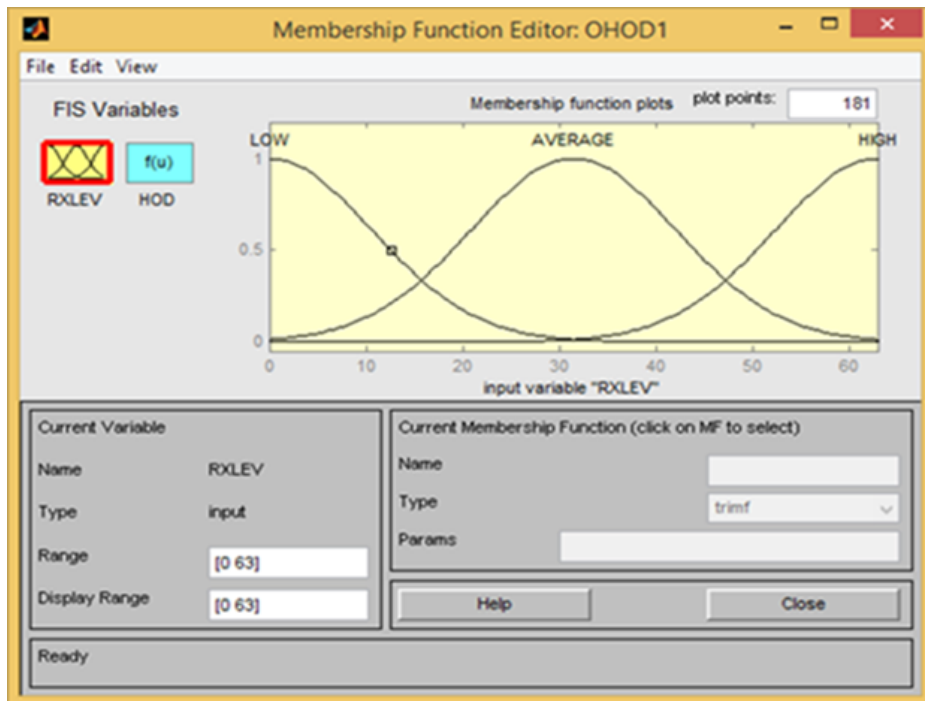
Membership Function Editor: OHOD1

File Edit View

FIS Variables

RXLEV
f(u)
HOD

Membership function plots
plot points: 181

LOW
AVERAGE
HIGH

1
0.5
0

0 10 20 30 40 50 60

input variable "RXLEV"

Current Variable
Name RXLEV
Type input
Range [0 63]
Display Range [0 63]

Current Membership Function (click on MF to select)
Name
Type trimf
Params

Help
Close

Ready